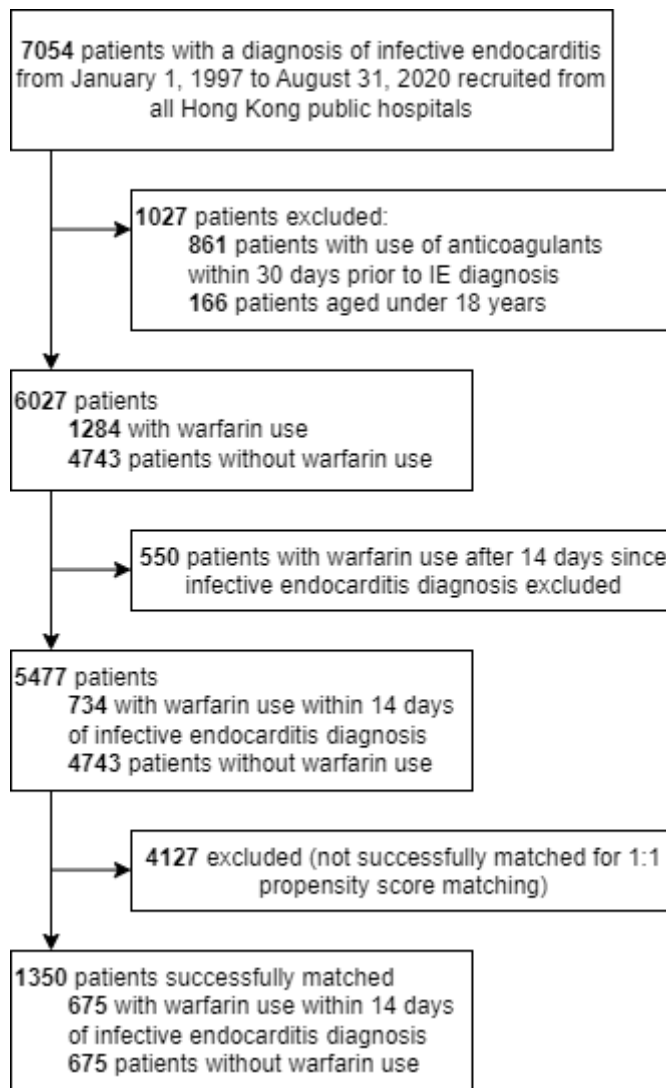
7054 patients with a diagnosis of infective endocarditis from January 1, 1997 to August 31, 2020 recruited from all Hong Kong public hospitals

1027 patients excluded:
861 patients with use of anticoagulants within 30 days prior to IE diagnosis
166 patients aged under 18 years

6027 patients
1284 with warfarin use
4743 patients without warfarin use

550 patients with warfarin use after 14 days since infective endocarditis diagnosis excluded

5477 patients
734 with warfarin use within 14 days of infective endocarditis diagnosis
4743 patients without warfarin use

4127 excluded (not successfully matched for 1:1 propensity score matching)

1350 patients successfully matched
675 with warfarin use within 14 days of infective endocarditis diagnosis
675 patients without warfarin use